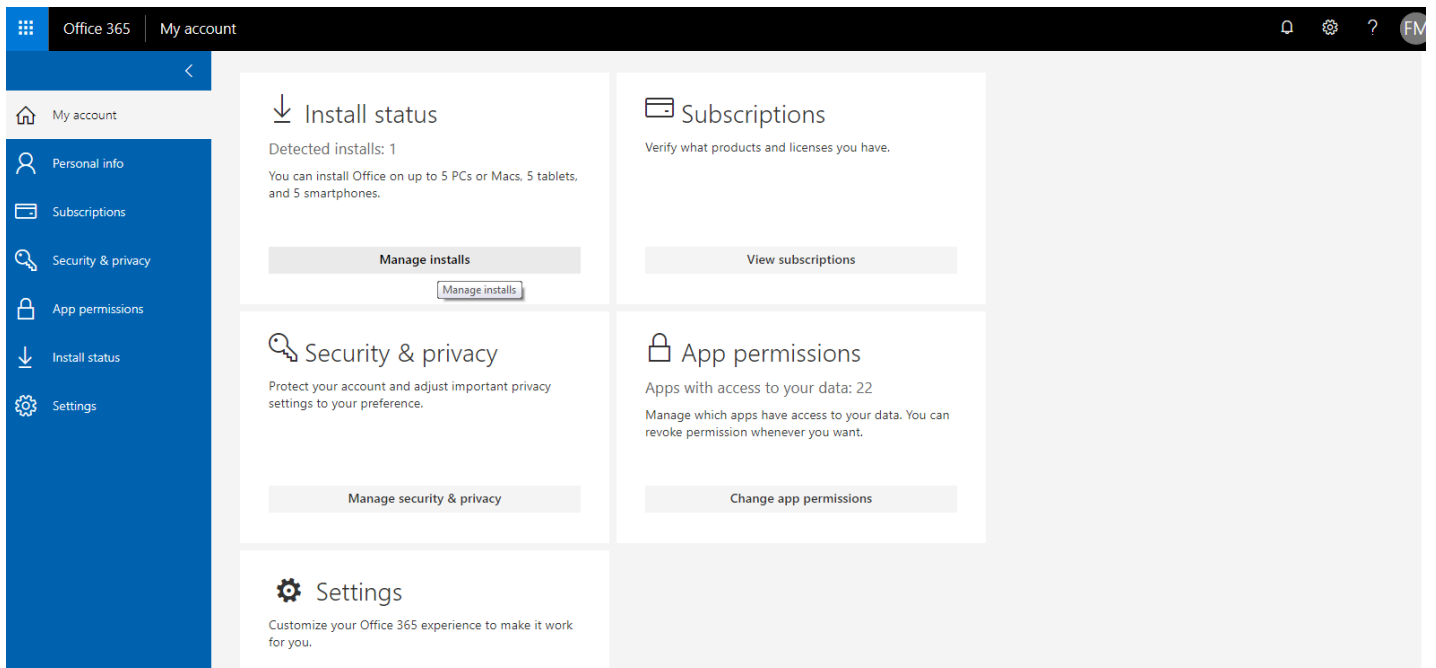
Office 365 | My account

?

FM

My account
Personal info
Subscriptions
Security & privacy
App permissions
Install status
Settings

Install status
Detected installs: 1
You can install Office on up to 5 PCs or Macs, 5 tablets, and 5 smartphones.
Manage installs
Manage installs

Subscriptions
Verify what products and licenses you have.
View subscriptions

Security & privacy
Protect your account and adjust important privacy settings to your preference.
Manage security & privacy

App permissions
Apps with access to your data: 22
Manage which apps have access to your data. You can revoke permission whenever you want.
Change app permissions

Settings
Customize your Office 365 experience to make it work for you.